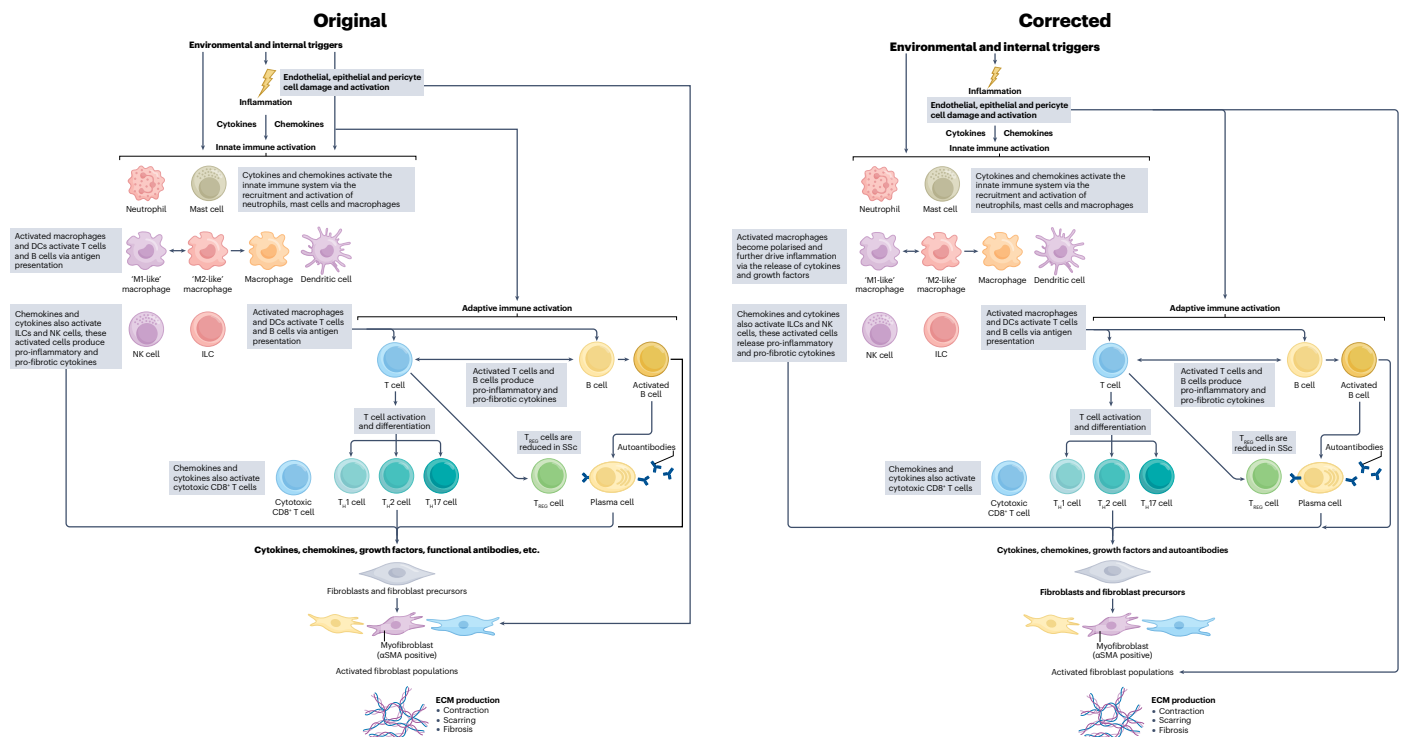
Original

Environmental and internal triggers

Endothelial, epithelial and pericyte cell damage and activation

Inflammation

Cytokines Chemokines

Innate immune activation

Neutrophil Mast cell

Cytokines and chemokines activate the innate immune system via the recruitment and activation of neutrophils, mast cells and macrophages

Activated macrophages and DCs activate T cells and B cells via antigen presentation

'M1-like' macrophage 'M2-like' macrophage Macrophage Dendritic cell

Adaptive immune activation

Chemokines and cytokines also activate ILCs and NK cells, these activated cells produce pro-inflammatory and pro-fibrotic cytokines

NK cell ILC

Activated macrophages and DCs activate T cells and B cells via antigen presentation

T cell

Activated T cells and B cells produce pro-inflammatory and pro-fibrotic cytokines

B cell Activated B cell

T cell activation and differentiation

$T_{REG}$ cells are reduced in SSc

Autoantibodies

Chemokines and cytokines also activate cytotoxic CD8⁺ T cells

Cytotoxic CD8⁺ T cell $T_H1$ cell $T_H2$ cell $T_H17$ cell $T_{REG}$ cell Plasma cell

Cytokines, chemokines, growth factors, functional antibodies, etc.

Fibroblasts and fibroblast precursors

Myofibroblast (αSMA positive)

Activated fibroblast populations

ECM production
• Contraction
• Scarring
• Fibrosis

Corrected

Environmental and internal triggers

Inflammation

Endothelial, epithelial and pericyte cell damage and activation

Cytokines Chemokines

Innate immune activation

Neutrophil Mast cell

Cytokines and chemokines activate the innate immune system via the recruitment and activation of neutrophils, mast cells and macrophages

Activated macrophages become polarised and further drive inflammation via the release of cytokines and growth factors

'M1-like' macrophage 'M2-like' macrophage Macrophage Dendritic cell

Adaptive immune activation

Chemokines and cytokines also activate ILCs and NK cells, these activated cells release pro-inflammatory and pro-fibrotic cytokines

NK cell ILC

Activated macrophages and DCs activate T cells and B cells via antigen presentation

T cell

Activated T cells and B cells produce pro-inflammatory and pro-fibrotic cytokines

B cell Activated B cell

T cell activation and differentiation

$T_{REG}$ cells are reduced in SSc

Autoantibodies

Chemokines and cytokines also activate cytotoxic CD8⁺ T cells

Cytotoxic CD8⁺ T cell $T_H1$ cell $T_H2$ cell $T_H17$ cell $T_{REG}$ cell Plasma cell

Cytokines, chemokines, growth factors and autoantibodies

Fibroblasts and fibroblast precursors

Myofibroblast (αSMA positive)

Activated fibroblast populations

ECM production
• Contraction
• Scarring
• Fibrosis